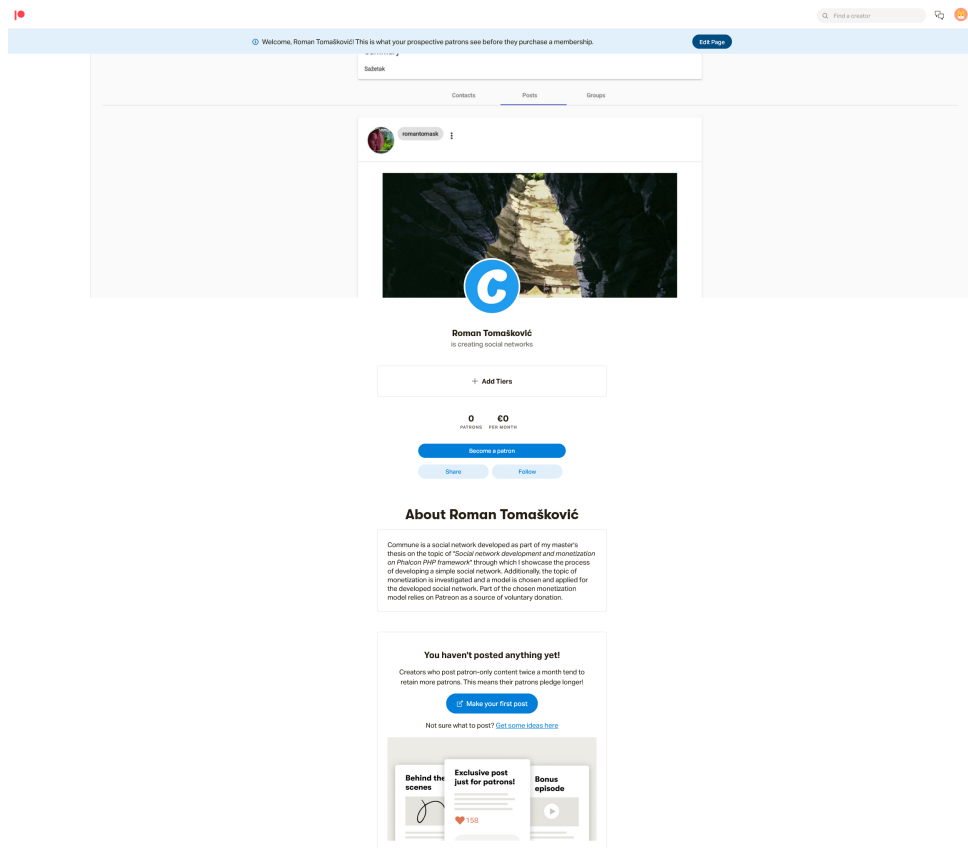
Find a creator

Welcome, Roman Tomašković! This is what your prospective patrons see before they purchase a membership.

Edit Page

Sažetak

Contacts

Posts

Groups

romantomask

Roman Tomašković

is creating social networks

Add Tiers

0
PATRONS

€0
PER MONTH

Become a patron

Share

Follow

About Roman Tomašković

Commune is a social network developed as part of my master's thesis on the topic of "*Social network development and monetization on Phalcon PHP framework*" through which I showcase the process of developing a simple social network. Additionally, the topic of monetization is investigated and a model is chosen and applied for the developed social network. Part of the chosen monetization model relies on Patreon as a source of voluntary donation.

You haven't posted anything yet!

Creators who post patron-only content twice a month tend to retain more patrons. This means their patrons pledge longer!

Make your first post

Not sure what to post? Get some ideas here

Behind the scenes

Exclusive post just for patrons!

158

Bonus episode